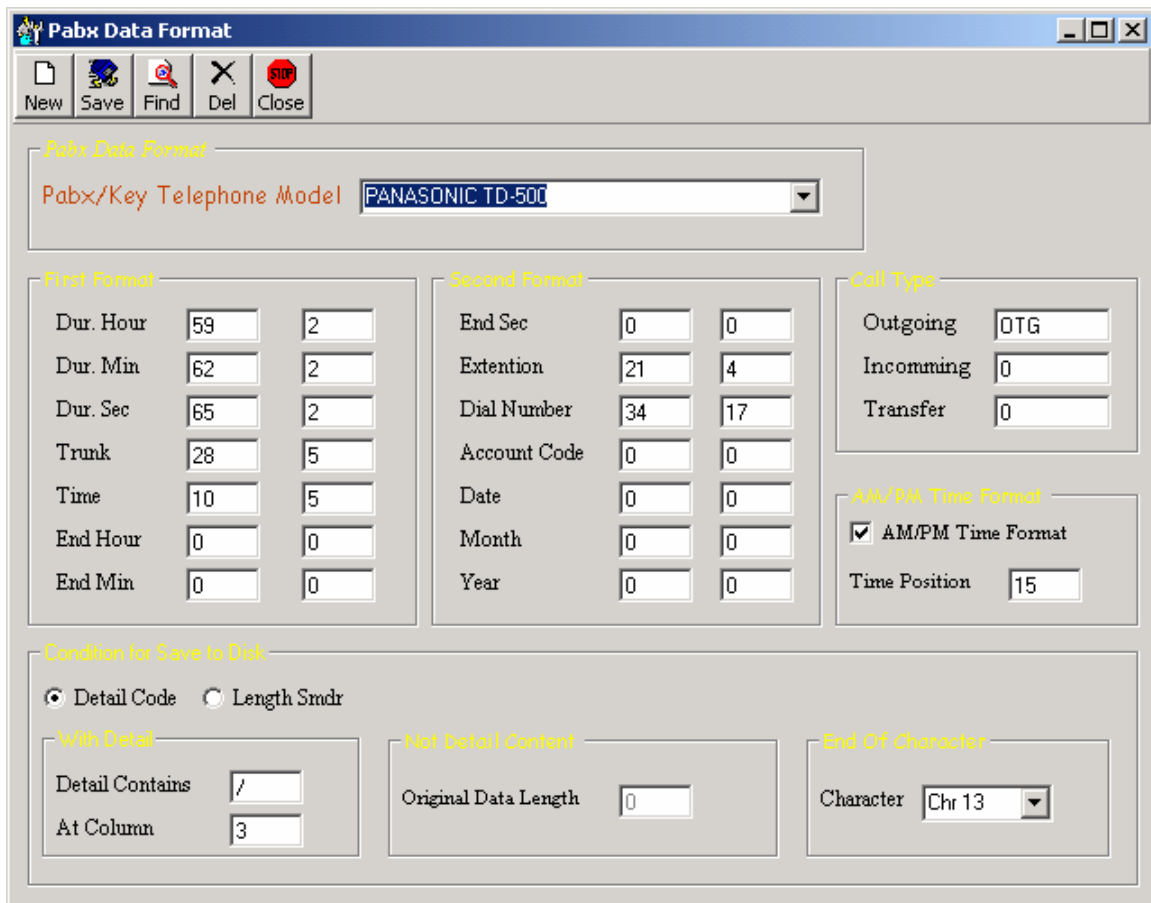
Pabx Data Format

New Save Find Del Close

Pabx Data Format

Pabx/Key Telephone Model PANASONIC TD-500

First Format

| | | |
|---|---|---|
| Dur. Hour | 59 | 2 |
| Dur. Min | 62 | 2 |
| Dur. Sec | 65 | 2 |
| Trunk | 28 | 5 |
| Time | 10 | 5 |
| End Hour | 0 | 0 |
| End Min | 0 | 0 |

Second Format

| | | |
|---|---|---|
| End Sec | 0 | 0 |
| Extention | 21 | 4 |
| Dial Number | 34 | 17 |
| Account Code | 0 | 0 |
| Date | 0 | 0 |
| Month | 0 | 0 |
| Year | 0 | 0 |

Call Type

| | |
|---|---|
| Outgoing | OTG |
| Incomming | 0 |
| Transfer | 0 |

AM/PM Time Format

AM/PM Time Format

Time Position 15

Condition for Save to Disk

Detail Code Length Smdr

With Detail

Detail Contains /

At Column 3

Not Detail Content

Original Data Length 0

End Of Character

Character Chr 13